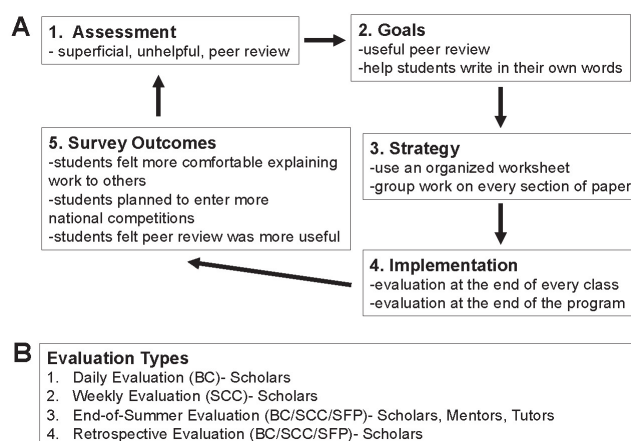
A

1. Assessment
- superficial, unhelpful, peer review

2. Goals
-useful peer review
-help students write in their own words

3. Strategy
-use an organized worksheet
-group work on every section of paper

4. Implementation
-evaluation at the end of every class
-evaluation at the end of the program

5. Survey Outcomes
-students felt more comfortable explaining work to others
-students planned to enter more national competitions
-students felt peer review was more useful

B

Evaluation Types
1. Daily Evaluation (BC)- Scholars
2. Weekly Evaluation (SCC)- Scholars
3. End-of-Summer Evaluation (BC/SCC/SFP)- Scholars, Mentors, Tutors
4. Retrospective Evaluation (BC/SCC/SFP)- Scholars